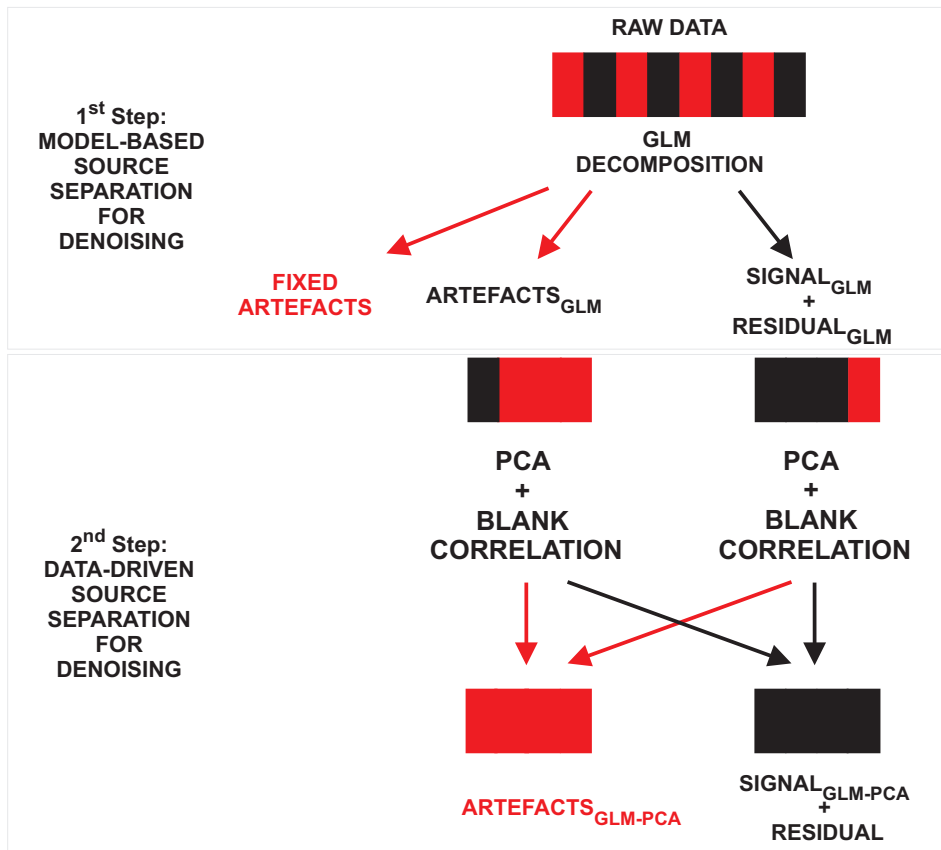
RAW DATA

1$^{st}$ Step: MODEL-BASED SOURCE SEPARATION FOR DENOISING

GLM DECOMPOSITION

FIXED ARTEFACTS

ARTEFACTS$_{GLM}$

SIGNAL$_{GLM}$ + RESIDUAL$_{GLM}$

2$^{nd}$ Step: DATA-DRIVEN SOURCE SEPARATION FOR DENOISING

PCA + BLANK CORRELATION

PCA + BLANK CORRELATION

ARTEFACTS$_{GLM-PCA}$

SIGNAL$_{GLM-PCA}$ + RESIDUAL